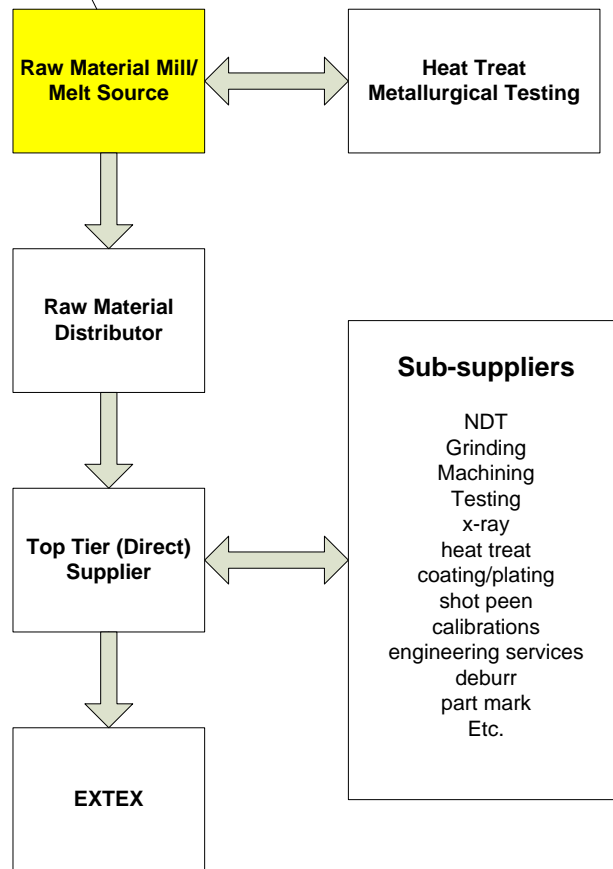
Raw Material Mill/ Melt Source

Heat Treat Metallurgical Testing

Raw Material Distributor

Sub-suppliers

NDT
Grinding
Machining
Testing
x-ray
heat treat
coating/plating
shot peen
calibrations
engineering services
deburr
part mark
Etc.

Top Tier (Direct) Supplier

EXTEX